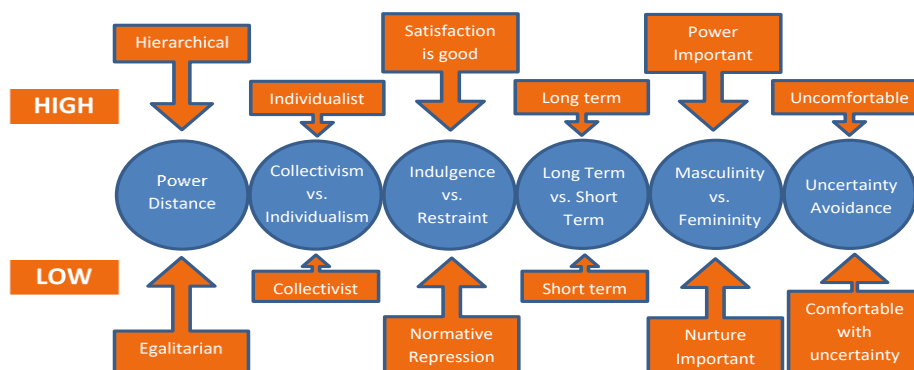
HIGH

LOW

Hierarchical

Power Distance

Egalitarian

Individualist

Collectivism vs. Individualism

Collectivist

Satisfaction is good

Indulgence vs. Restraint

Normative Repression

Long term

Long Term vs. Short Term

Short term

Power Important

Masculinity vs. Femininity

Nurture Important

Uncomfortable

Uncertainty Avoidance

Comfortable with uncertainty